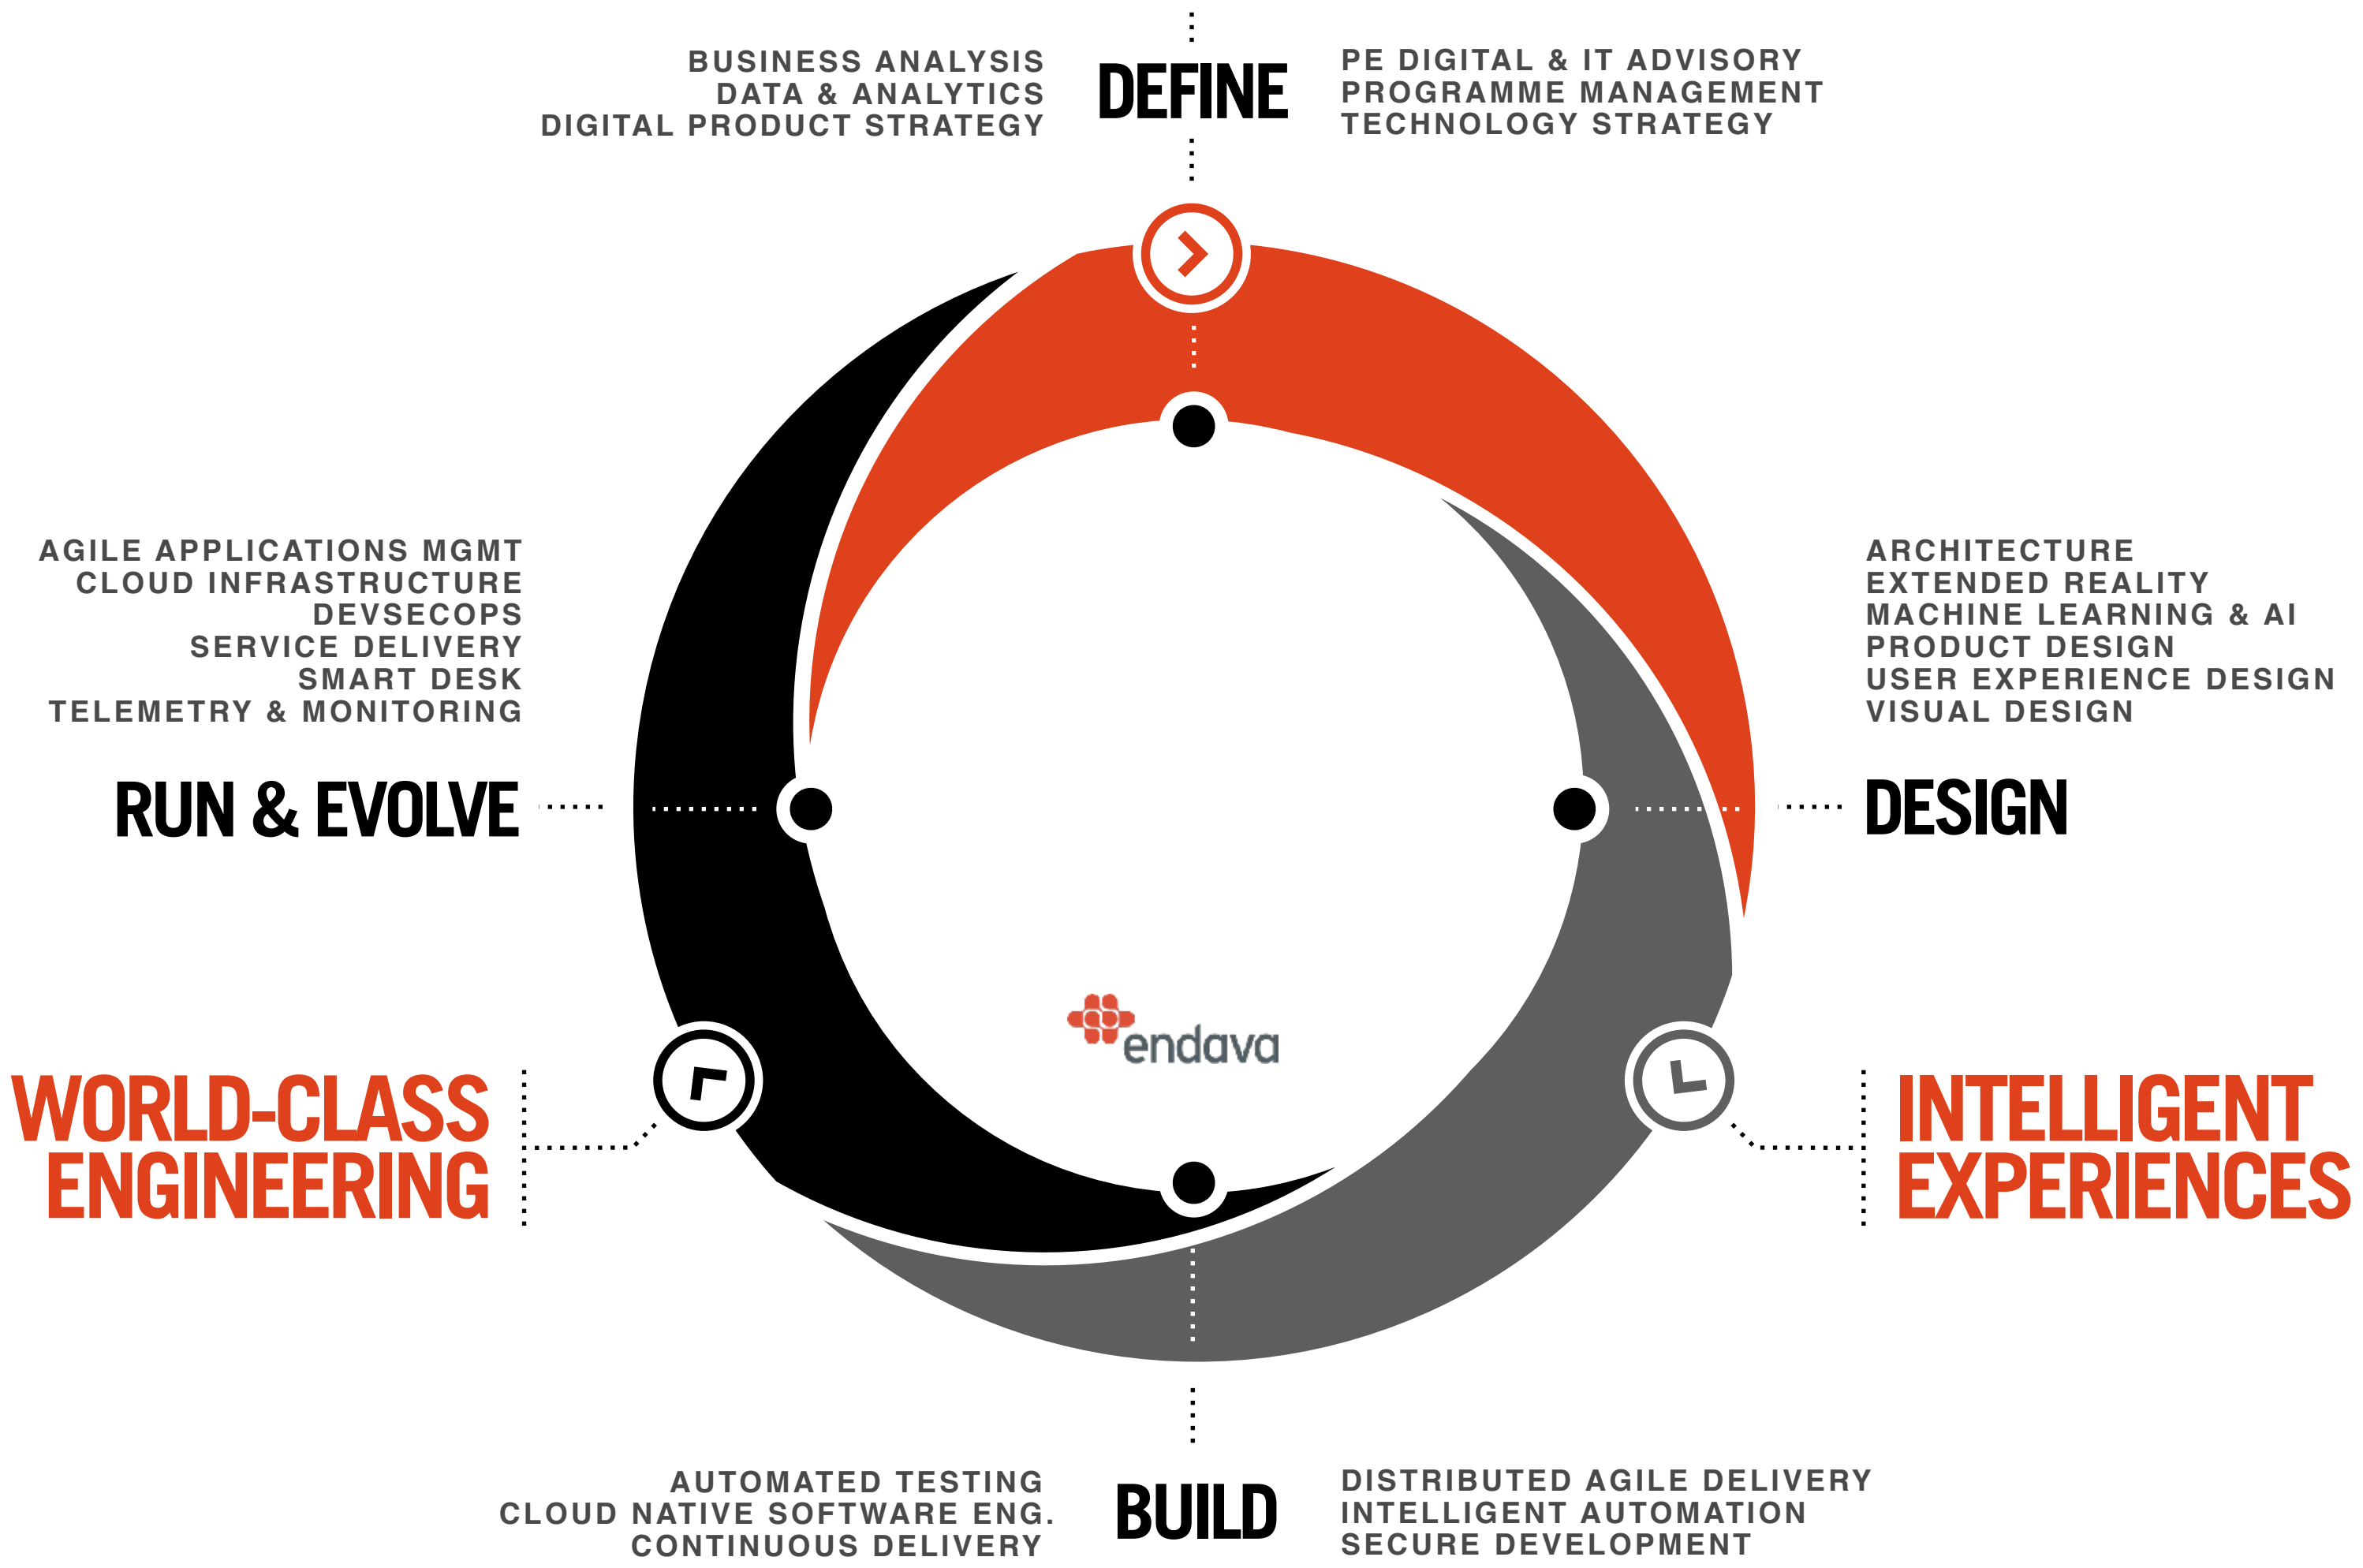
BUSINESS ANALYSIS
DATA & ANALYTICS
DIGITAL PRODUCT STRATEGY

DEFINE

PE DIGITAL & IT ADVISORY
PROGRAMME MANAGEMENT
TECHNOLOGY STRATEGY

AGILE APPLICATIONS MGMT
CLOUD INFRASTRUCTURE
DEVSECOPS
SERVICE DELIVERY
SMART DESK
TELEMETRY & MONITORING

RUN & EVOLVE

ARCHITECTURE
EXTENDED REALITY
MACHINE LEARNING & AI
PRODUCT DESIGN
USER EXPERIENCE DESIGN
VISUAL DESIGN

DESIGN

endava

WORLD-CLASS ENGINEERING

INTELLIGENT EXPERIENCES

AUTOMATED TESTING
CLOUD NATIVE SOFTWARE ENG.
CONTINUOUS DELIVERY

BUILD

DISTRIBUTED AGILE DELIVERY
INTELLIGENT AUTOMATION
SECURE DEVELOPMENT